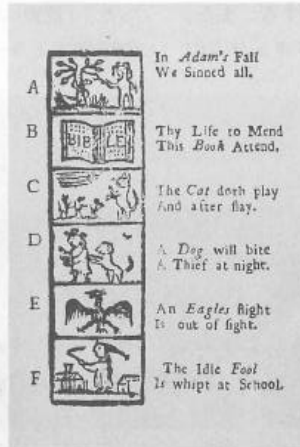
A In *Adam's* Fall
We Sinned all.

B BIB LE Thy Life to Mend
This *Book* Attend.

C The *Cat* doth play
And after slay.

D A *Dog* will bite
A Thief at night.

E An *Eagles* flight
Is out of sight.

F The Idle *Fool*
Is whipt at School.